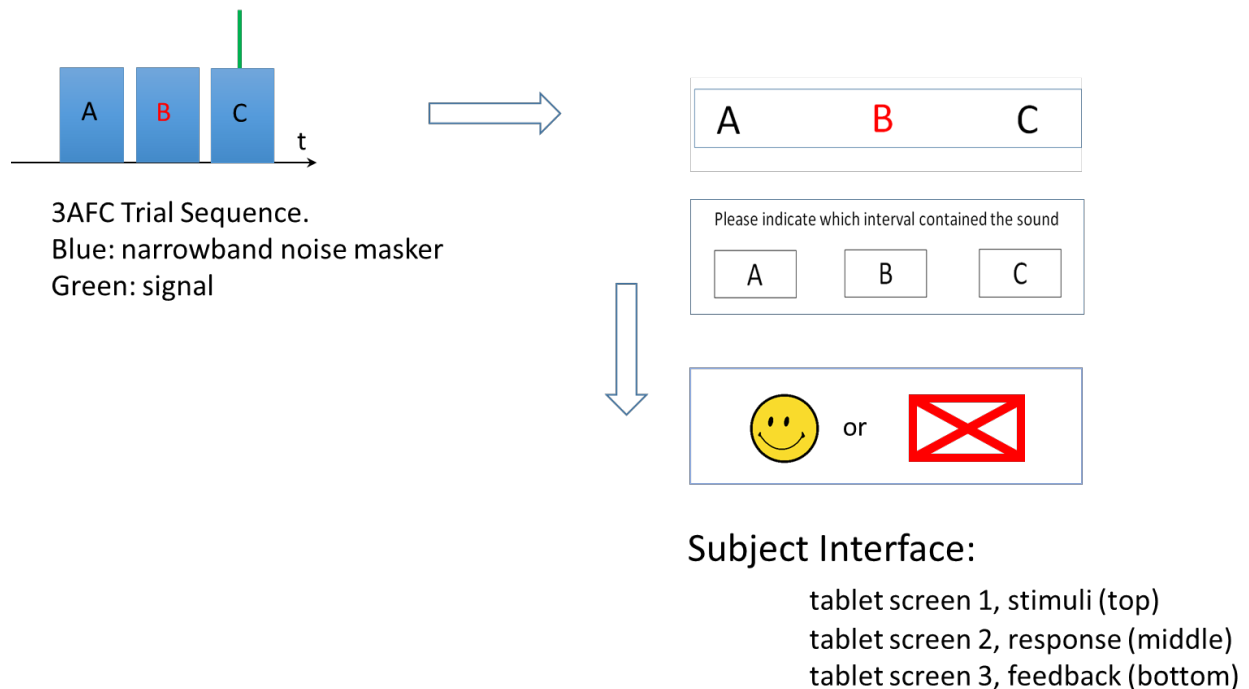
A B C t

3AFC Trial Sequence.
Blue: narrowband noise masker
Green: signal

A B C

Please indicate which interval contained the sound

A B C

or

Subject Interface:

tablet screen 1, stimuli (top)
tablet screen 2, response (middle)
tablet screen 3, feedback (bottom)